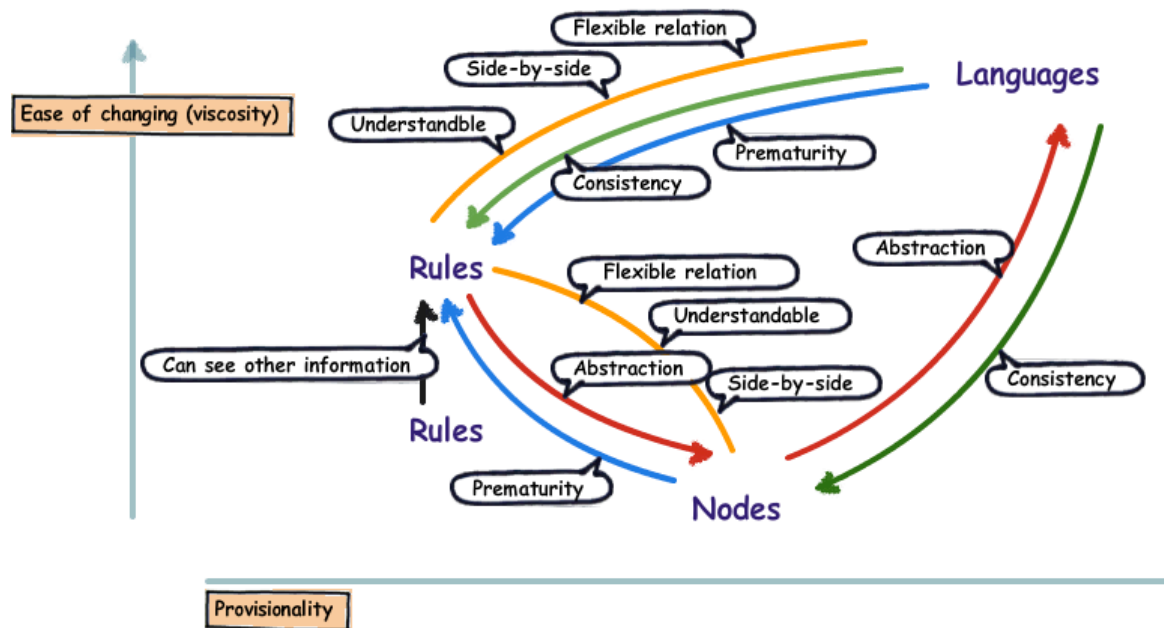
Flexible relation

Side-by-side

Languages

Ease of changing (viscosity)

Understandble

Prematurity

Consistency

Abstraction

Rules

Flexible relation

Understandable

Can see other information

Abstraction

Side-by-side

Consistency

Rules

Prematurity

Nodes

Provisionality